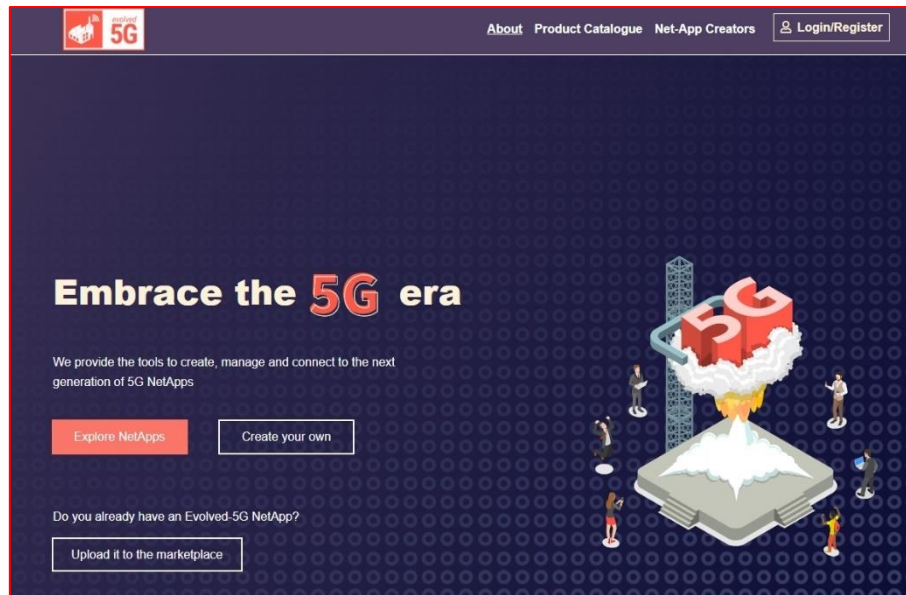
evolved 5G

About Product Catalogue Net-App Creators Login/Register

Embrace the 5G era

We provide the tools to create, manage and connect to the next generation of 5G NetApps

Explore NetApps Create your own

Do you already have an Evolved-5G NetApp?

Upload it to the marketplace

5G